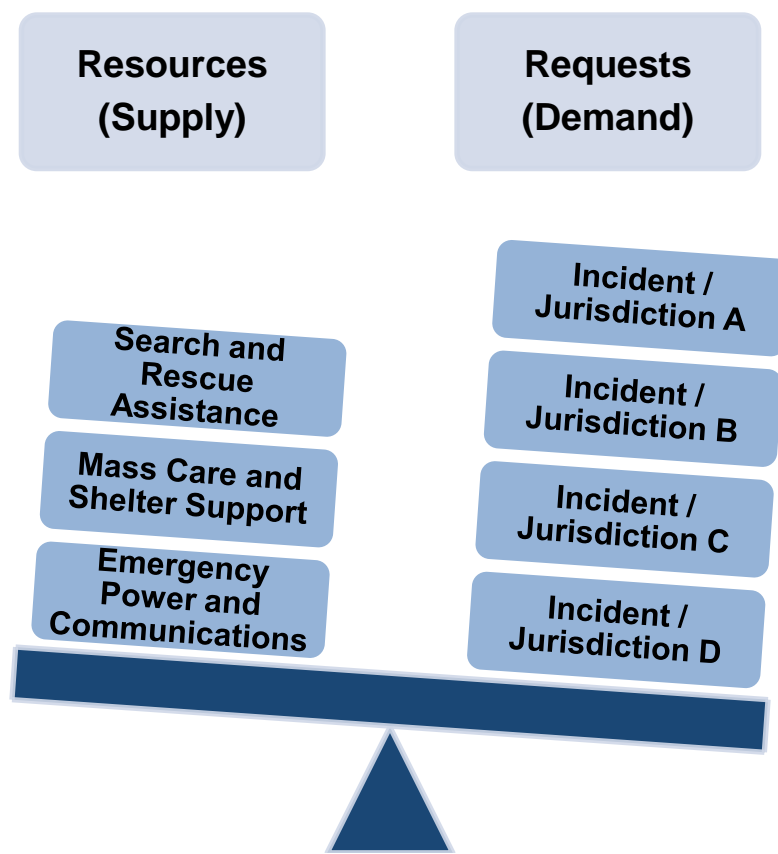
Resources (Supply)

Requests (Demand)

Search and Rescue Assistance

Mass Care and Shelter Support

Emergency Power and Communications

Incident / Jurisdiction A

Incident / Jurisdiction B

Incident / Jurisdiction C

Incident / Jurisdiction D